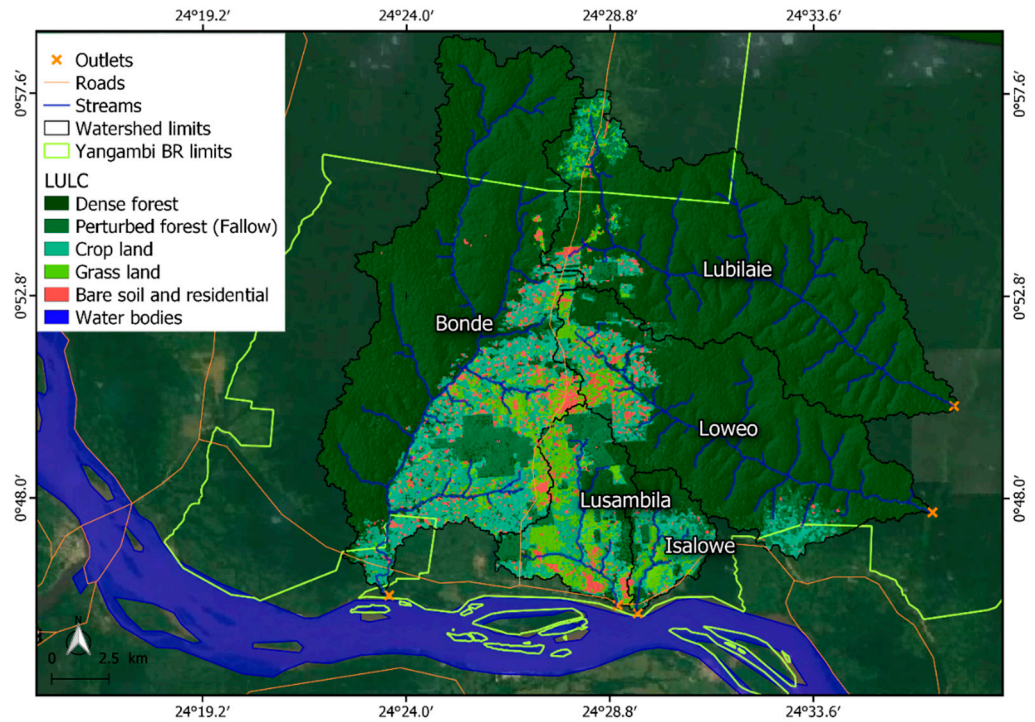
24°19.2′ 24°24.0′ 24°28.8′ 24°33.6′

Outlets
Roads
Streams
Watershed limits
Yangambi BR limits
LULC
Dense forest
Perturbed forest (Fallow)
Crop land
Grass land
Bare soil and residential
Water bodies

0°57.6′ 0°52.8′ 0°48.0′

0°57.6′ 0°52.8′ 0°48.0′

Lubilaie
Bonde
Loweo
Lusambila
Isalowe

N
0 2.5 km

24°19.2′ 24°24.0′ 24°28.8′ 24°33.6′